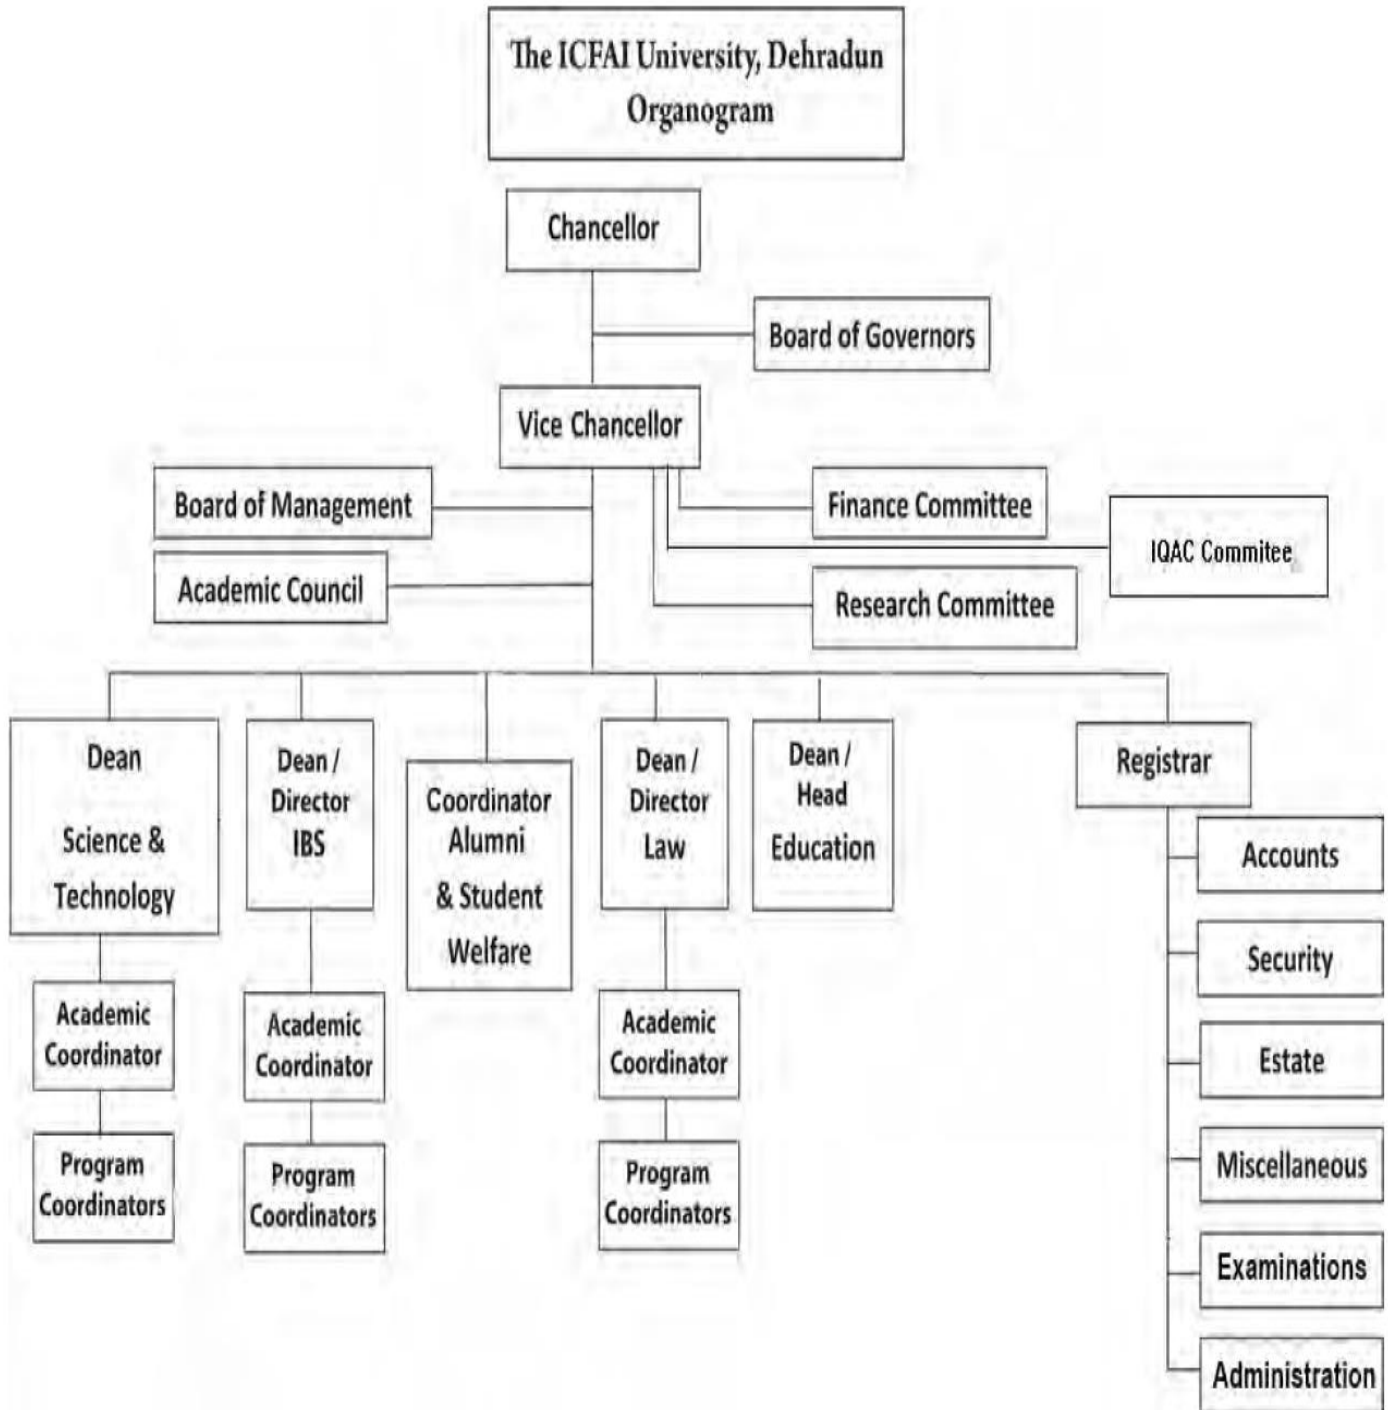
The ICFAI University, Dehradun
Organogram

Chancellor

Board of Governors

Vice Chancellor

Board of Management

Academic Council

Finance Committee

IQAC Commitee

Research Committee

Dean
Science & Technology

Academic Coordinator

Program Coordinators

Dean / Director IBS

Academic Coordinator

Program Coordinators

Coordinator Alumni & Student Welfare

Dean / Director Law

Academic Coordinator

Program Coordinators

Dean / Head Education

Registrar

Accounts

Security

Estate

Miscellaneous

Examinations

Administration